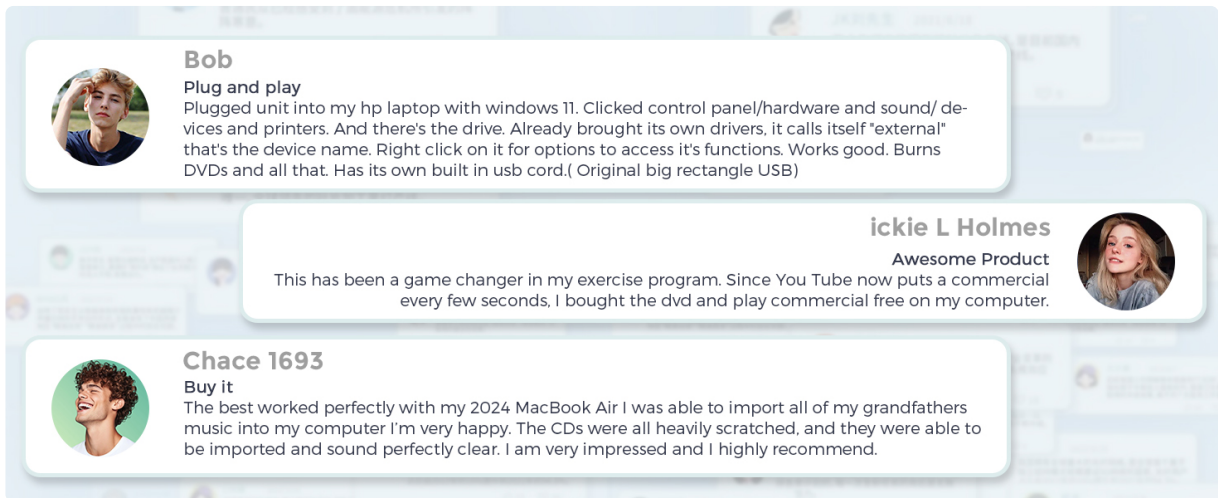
Bob

Plug and play

Plugged unit into my hp laptop with windows 11. Clicked control panel/hardware and sound/ devices and printers. And there's the drive. Already brought its own drivers, it calls itself "external" that's the device name. Right click on it for options to access it's functions. Works good. Burns DVDs and all that. Has its own built in usb cord.( Original big rectangle USB)

ickie L Holmes

Awesome Product

This has been a game changer in my exercise program. Since You Tube now puts a commercial every few seconds, I bought the dvd and play commercial free on my computer.

Chace 1693

Buy it

The best worked perfectly with my 2024 MacBook Air I was able to import all of my grandfathers music into my computer I'm very happy. The CDs were all heavily scratched, and they were able to be imported and sound perfectly clear. I am very impressed and I highly recommend.